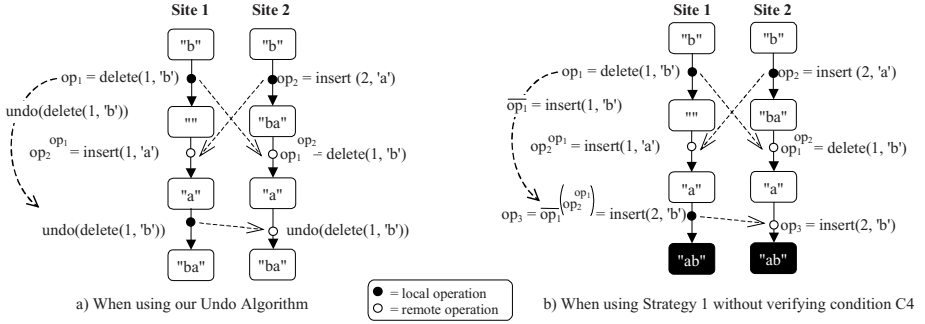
Site 1 Site 2

"b" "b"

$op_1$ = delete(1, 'b') $op_2$ = insert (2, 'a')

undo(delete(1, 'b'))

"" "ba"

$op_2^{op_1}$ = insert(1, 'a') $op_1^{op_2}$ = delete(1, 'b')

"a" "a"

undo(delete(1, 'b')) undo(delete(1, 'b'))

"ba" "ba"

a) When using our Undo Algorithm

● = local operation
○ = remote operation

Site 1 Site 2

"b" "b"

$op_1$ = delete(1, 'b') $op_2$ = insert (2, 'a')

$\overline{op_1}$ = insert(1, 'b')

"" "ba"

$op_2^{op_1}$ = insert(1, 'a') $op_1^{op_2}$ = delete(1, 'b')

"a" "a"

$op_3 = \overline{op_1}^{\left(op_2^{op_1}\right)}$ = insert(2, 'b') $op_3$ = insert(2, 'b')

"ab" "ab"

b) When using Strategy 1 without verifying condition C4